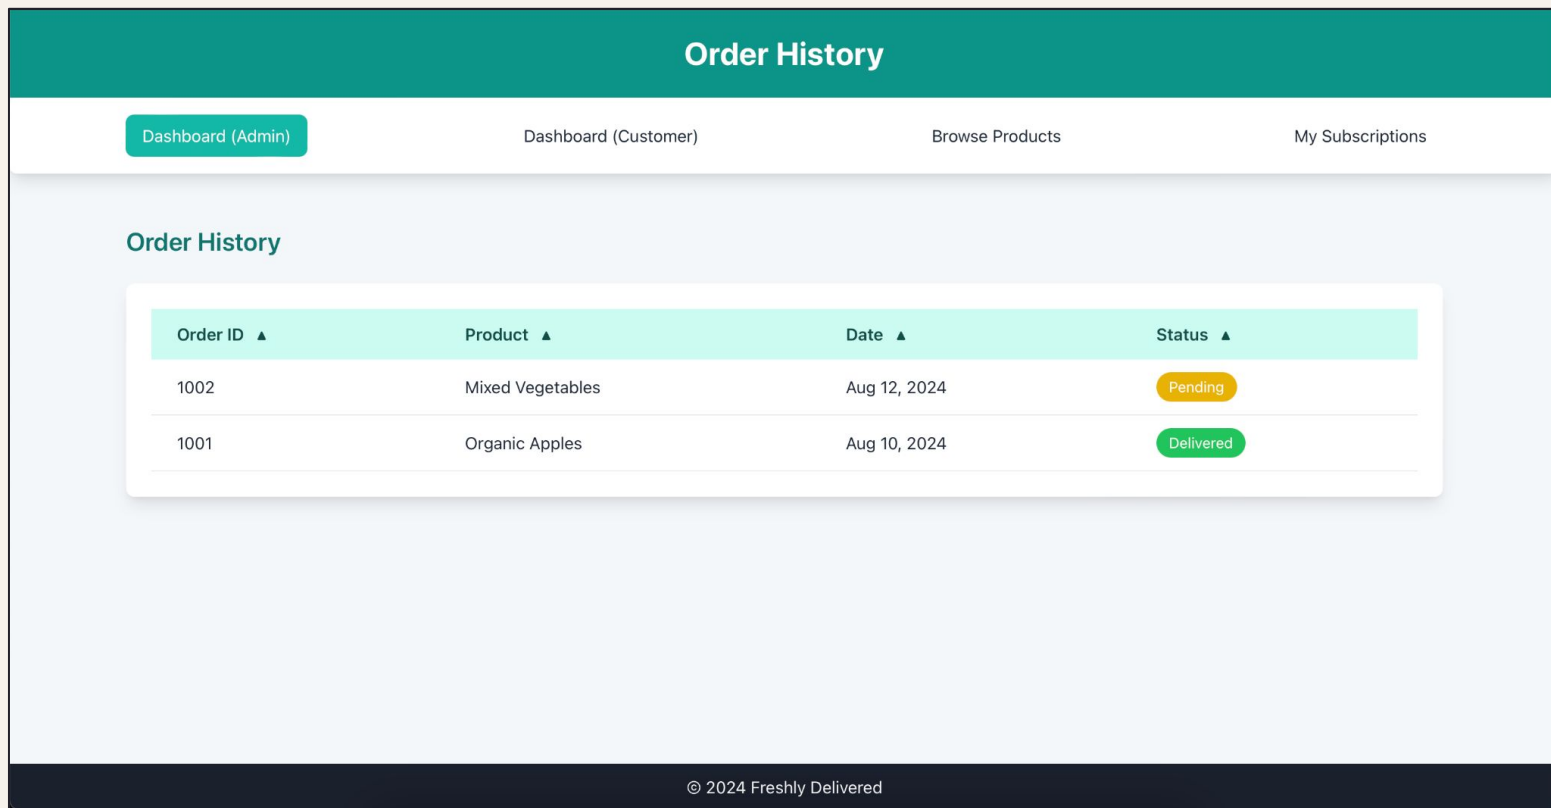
Order History

Dashboard (Admin) Dashboard (Customer) Browse Products My Subscriptions

Order History

| Order ID ▲ | Product ▲ | Date ▲ | Status ▲ |
|---|---|---|---|
| 1002 | Mixed Vegetables | Aug 12, 2024 | Pending |
| 1001 | Organic Apples | Aug 10, 2024 | Delivered |

© 2024 Freshly Delivered